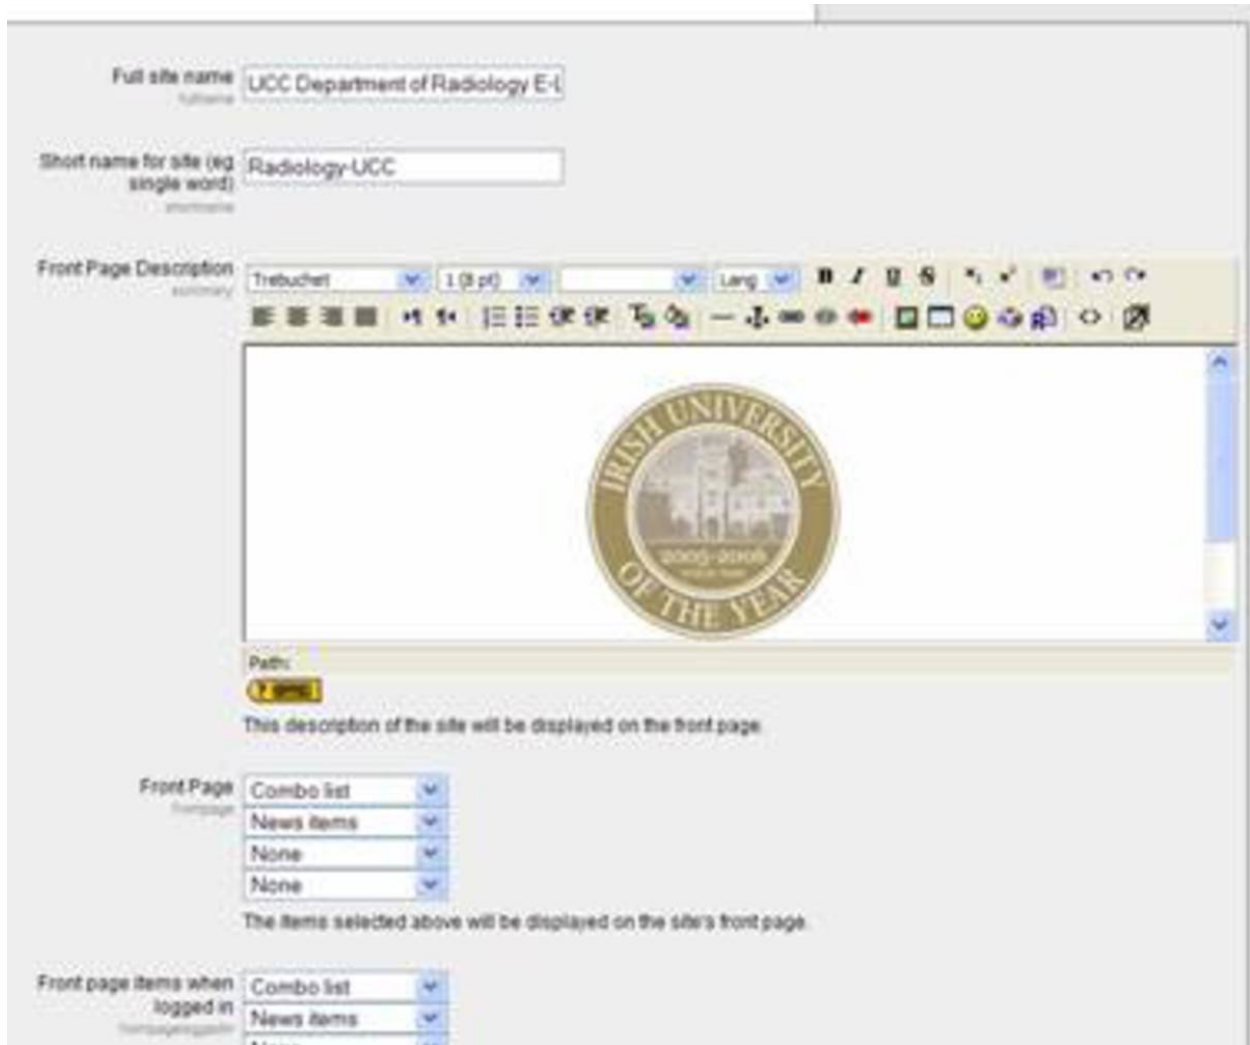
Full site name
fullname
UCC Department of Radiology E-L

Short name for site (eg single word)
shortname
Radiology-UCC

Front Page Description
summary
Trebuchet
1 (8 pt)
Lang
B I U S

IRISH UNIVERSITY OF THE YEAR
2005-2006
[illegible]

Path:
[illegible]
This description of the site will be displayed on the front page

Front Page
frontpage
Combo list
News items
None
None
The items selected above will be displayed on the site's front page.

Front page items when logged in
frontpageloggedin
Combo list
News items
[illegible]